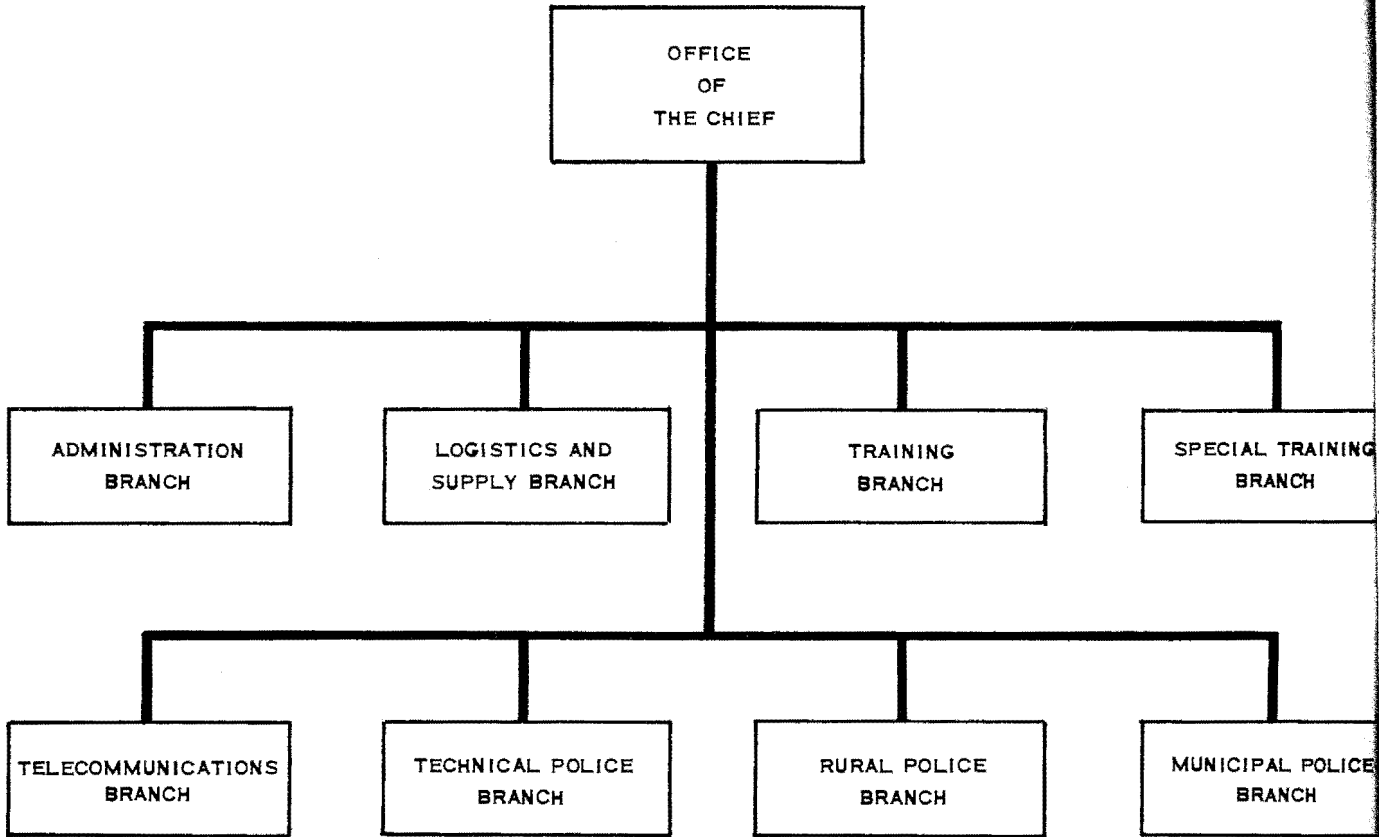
OFFICE
OF
THE CHIEF

ADMINISTRATION
BRANCH

LOGISTICS AND
SUPPLY BRANCH

TRAINING
BRANCH

SPECIAL TRAINING
BRANCH

TELECOMMUNICATIONS
BRANCH

TECHNICAL POLICE
BRANCH

RURAL POLICE
BRANCH

MUNICIPAL POLICE
BRANCH